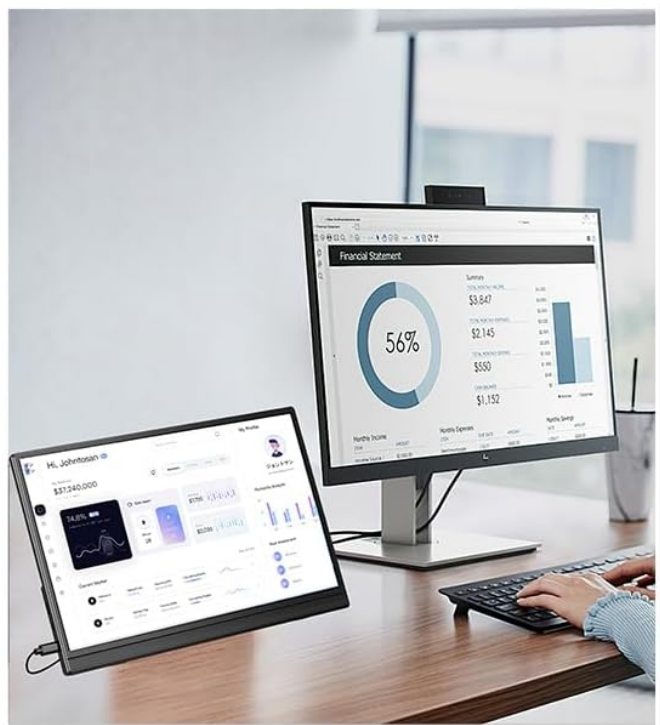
Financial Statement

Summary

56%

$3,847

$2,145

$550

$1,152

Monthly Income

Monthly Expenses

Monthly Savings

Hi, Johntosan

$37,240,000

74.8%

My Profile

ジョンヤサン

Current Market

$1,700

$3,084